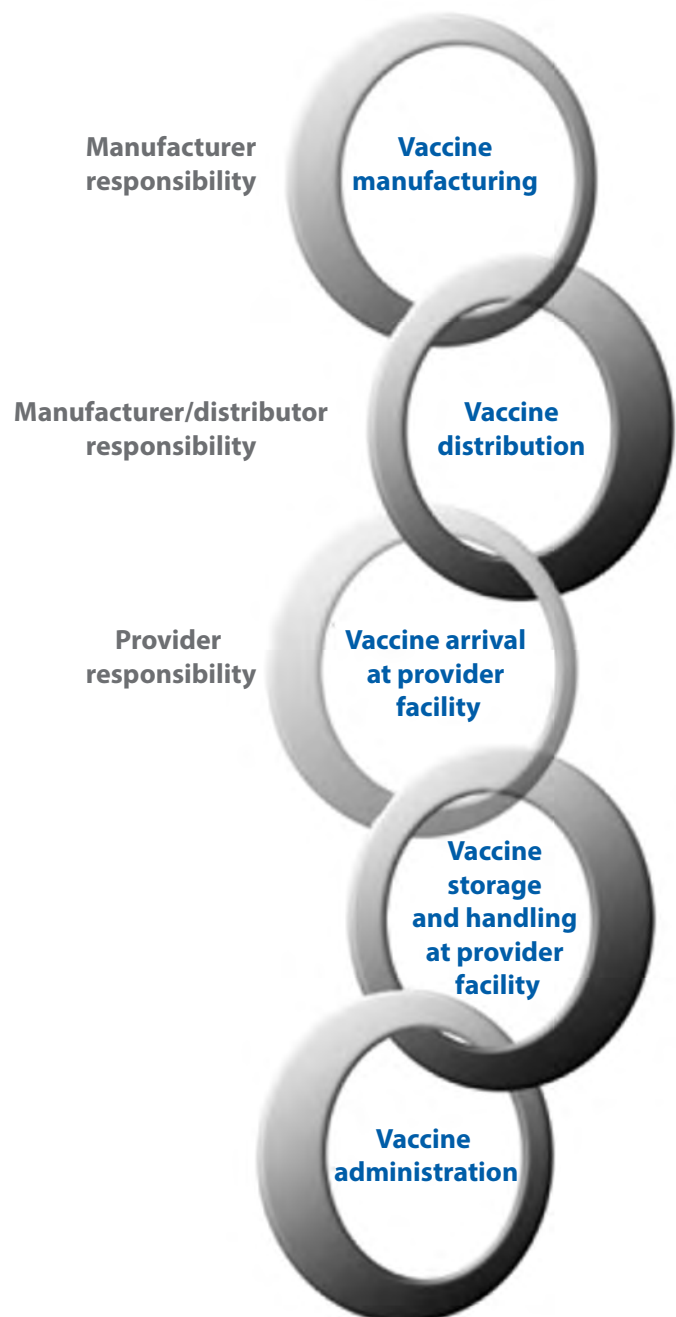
Manufacturer responsibility

Vaccine manufacturing

Manufacturer/distributor responsibility

Vaccine distribution

Provider responsibility

Vaccine arrival at provider facility

Vaccine storage and handling at provider facility

Vaccine administration